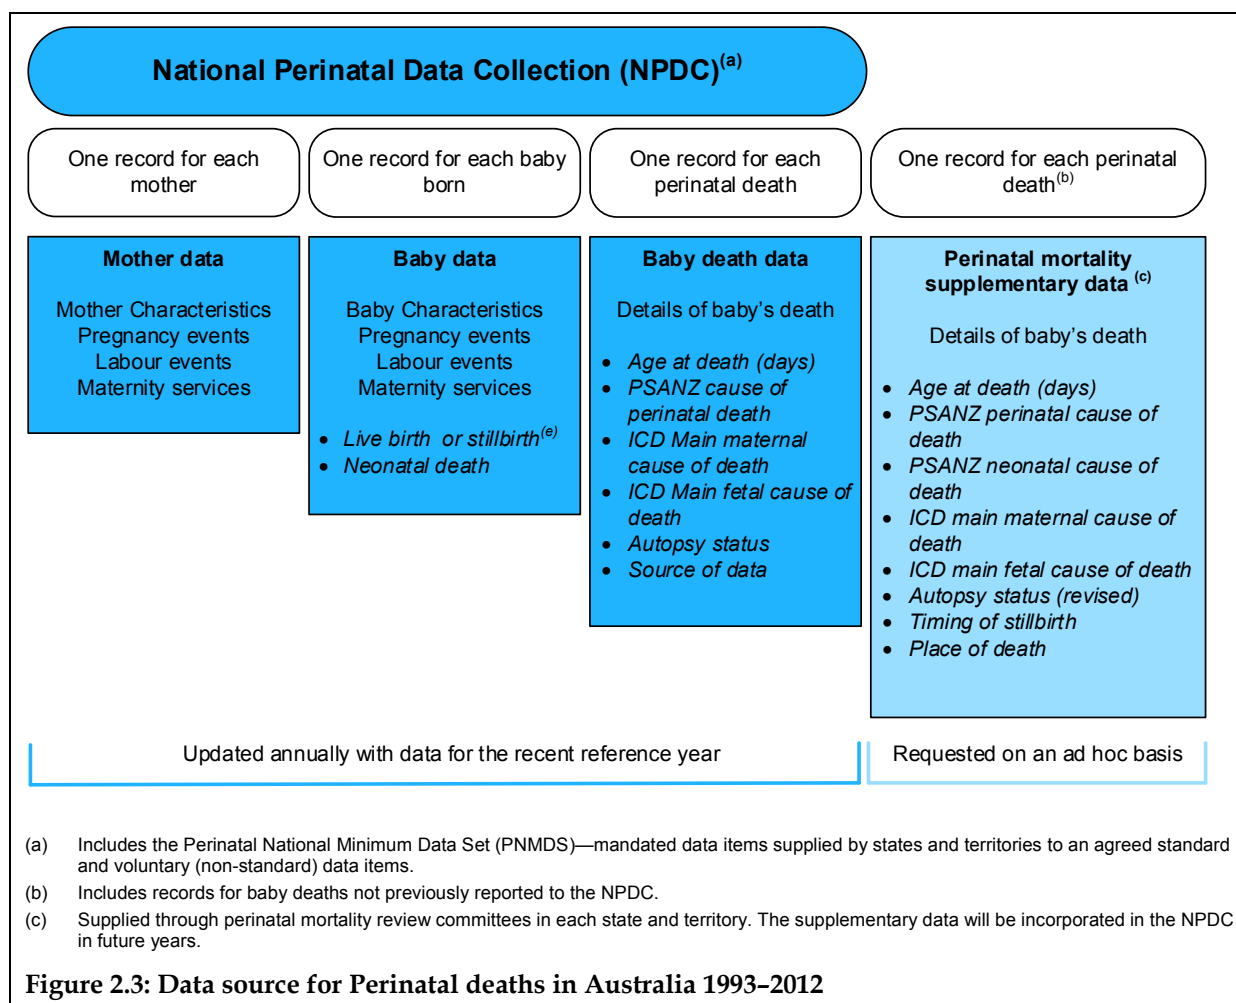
National Perinatal Data Collection (NPDC)$^{(a)}$

One record for each mother

One record for each baby born

One record for each perinatal death

One record for each perinatal death$^{(b)}$

**Mother data**

Mother Characteristics
Pregnancy events
Labour events
Maternity services

**Baby data**

Baby Characteristics
Pregnancy events
Labour events
Maternity services

- Live birth or stillbirth$^{(e)}$
- Neonatal death

**Baby death data**

Details of baby's death

- Age at death (days)
- PSANZ cause of perinatal death
- ICD Main maternal cause of death
- ICD Main fetal cause of death
- Autopsy status
- Source of data

**Perinatal mortality supplementary data $^{(c)}$**

Details of baby's death

- Age at death (days)
- PSANZ perinatal cause of death
- PSANZ neonatal cause of death
- ICD main maternal cause of death
- ICD main fetal cause of death
- Autopsy status (revised)
- Timing of stillbirth
- Place of death

Updated annually with data for the recent reference year

Requested on an ad hoc basis

(a) Includes the Perinatal National Minimum Data Set (PNMDS)—mandated data items supplied by states and territories to an agreed standard and voluntary (non-standard) data items.

(b) Includes records for baby deaths not previously reported to the NPDC.

(c) Supplied through perinatal mortality review committees in each state and territory. The supplementary data will be incorporated in the NPDC in future years.

Figure 2.3: Data source for Perinatal deaths in Australia 1993–2012